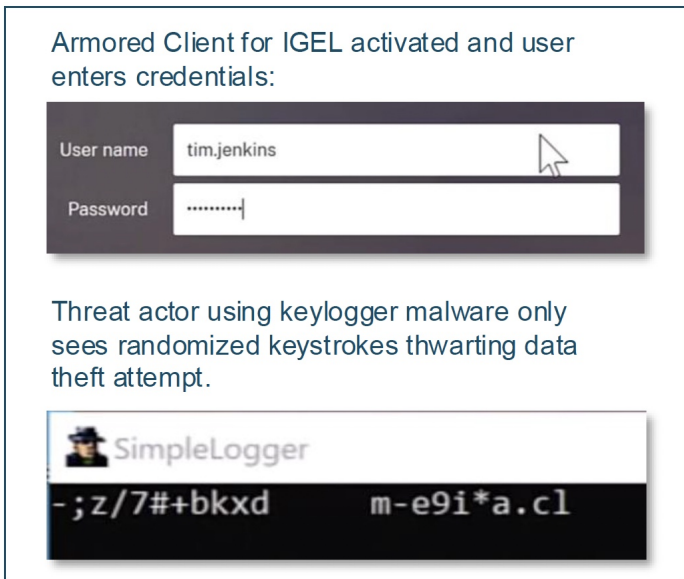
Armored Client for IGEL activated and user enters credentials:

| User name | tim.jenkins |
|---|---|
| Password | •••••••••• |

Threat actor using keylogger malware only sees randomized keystrokes thwarting data theft attempt.

SimpleLogger

-;z/7#+bkxd     m-e9i*a.cl